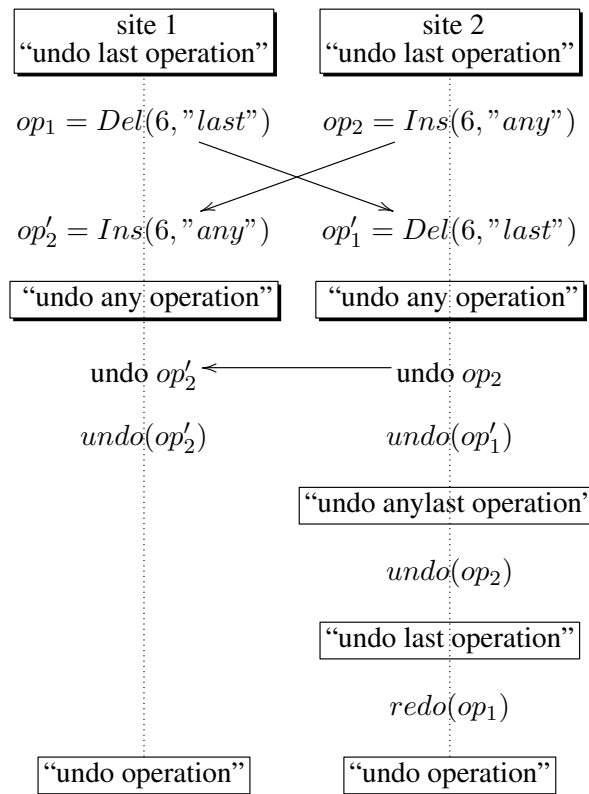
site 1
“undo last operation”

site 2
“undo last operation”

$op_1 = Del(6, "last")$

$op_2 = Ins(6, "any")$

$op'_2 = Ins(6, "any")$

$op'_1 = Del(6, "last")$

“undo any operation”

“undo any operation”

undo $op'_2$

undo $op_2$

$undo(op'_2)$

$undo(op'_1)$

“undo anylast operation”

$undo(op_2)$

“undo last operation”

$redo(op_1)$

“undo operation”

“undo operation”